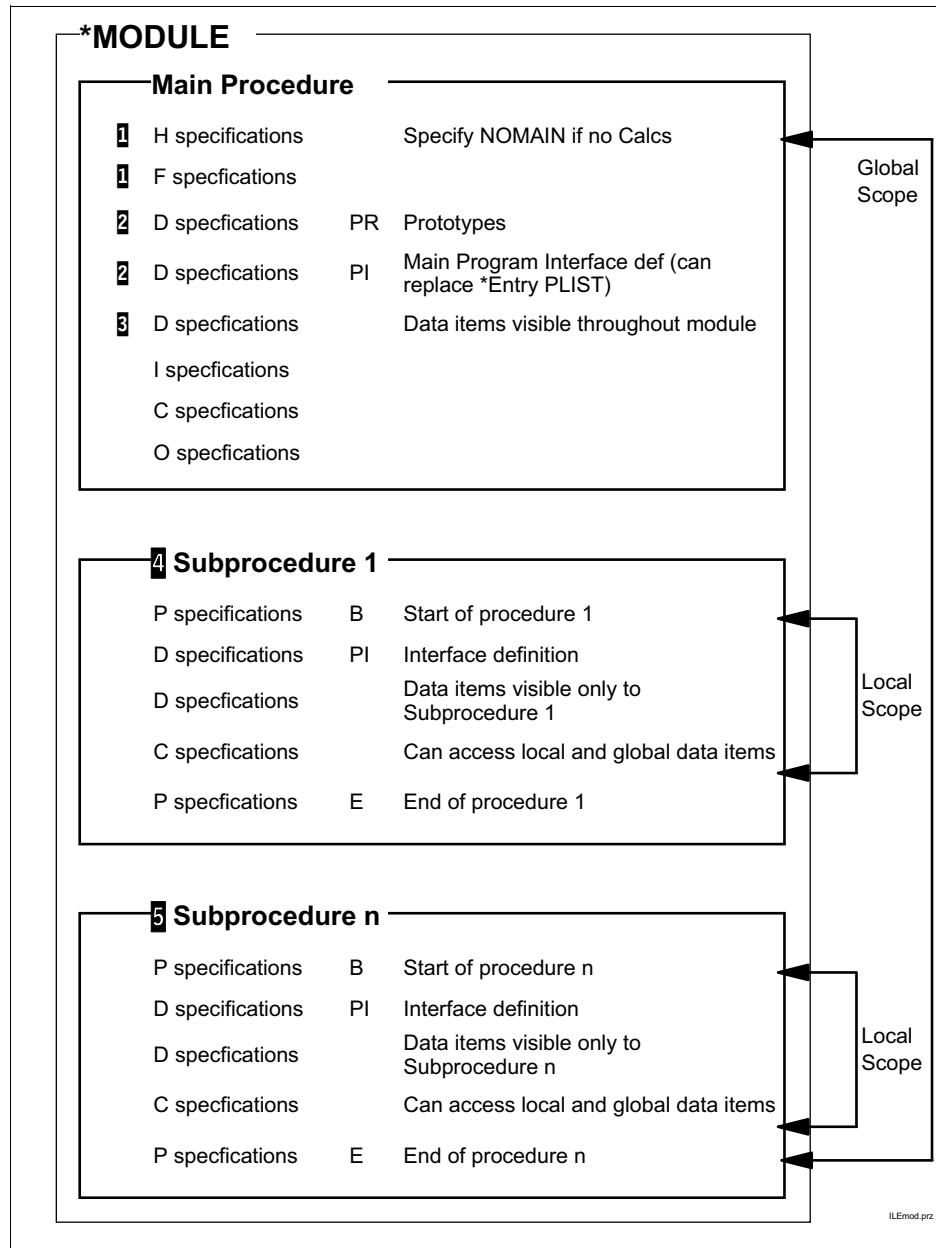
*MODULE

Main Procedure

1 H specifications Specify NOMAIN if no Calcs

1 F specfications

2 D specfications PR Prototypes

2 D specfications PI Main Program Interface def (can replace *Entry PLIST)

3 D specfications Data items visible throughout module

I specfications

C specfications

O specfications

Global Scope

4 Subprocedure 1

P specifications B Start of procedure 1

D specifications PI Interface definition

D specfications Data items visible only to Subprocedure 1

C specfications Can access local and global data items

P specfications E End of procedure 1

Local Scope

5 Subprocedure n

P specifications B Start of procedure n

D specfications PI Interface definition

D specfications Data items visible only to Subprocedure n

C specfications Can access local and global data items

P specfications E End of procedure n

Local Scope

ILEmod.prz